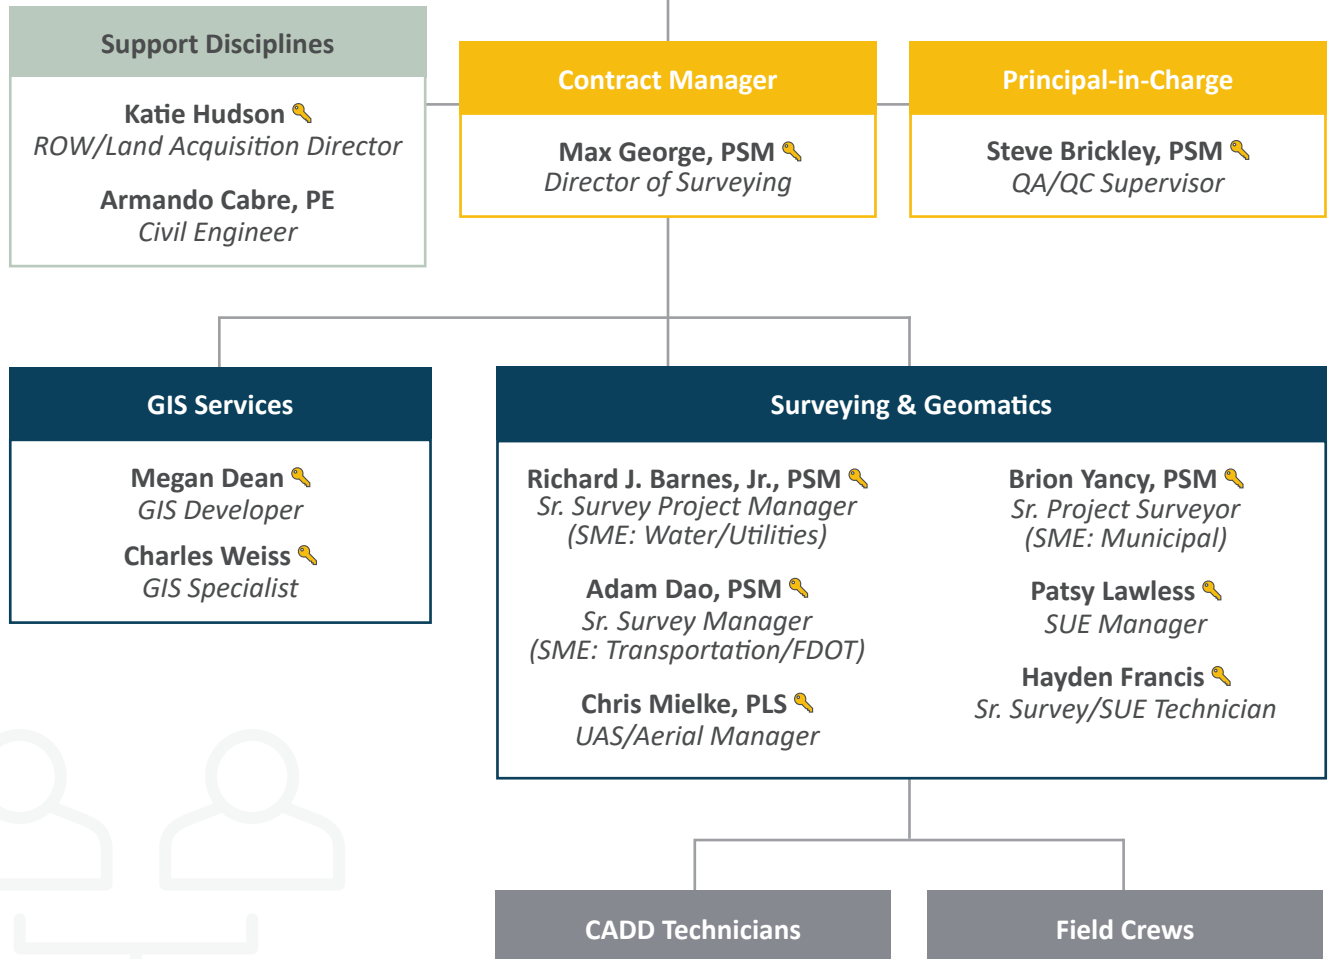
Support Disciplines

Katie Hudson
ROW/Land Acquisition Director

Armando Cabre, PE
Civil Engineer

Contract Manager

Max George, PSM
Director of Surveying

Principal-in-Charge

Steve Brickley, PSM
QA/QC Supervisor

GIS Services

Megan Dean
GIS Developer

Charles Weiss
GIS Specialist

Surveying & Geomatics

Richard J. Barnes, Jr., PSM
Sr. Survey Project Manager
(SME: Water/Utilities)

Adam Dao, PSM
Sr. Survey Manager
(SME: Transportation/FDOT)

Chris Mielke, PLS
UAS/Aerial Manager

Brion Yancy, PSM
Sr. Project Surveyor
(SME: Municipal)

Patsy Lawless
SUE Manager

Hayden Francis
Sr. Survey/SUE Technician

CADD Technicians

Field Crews